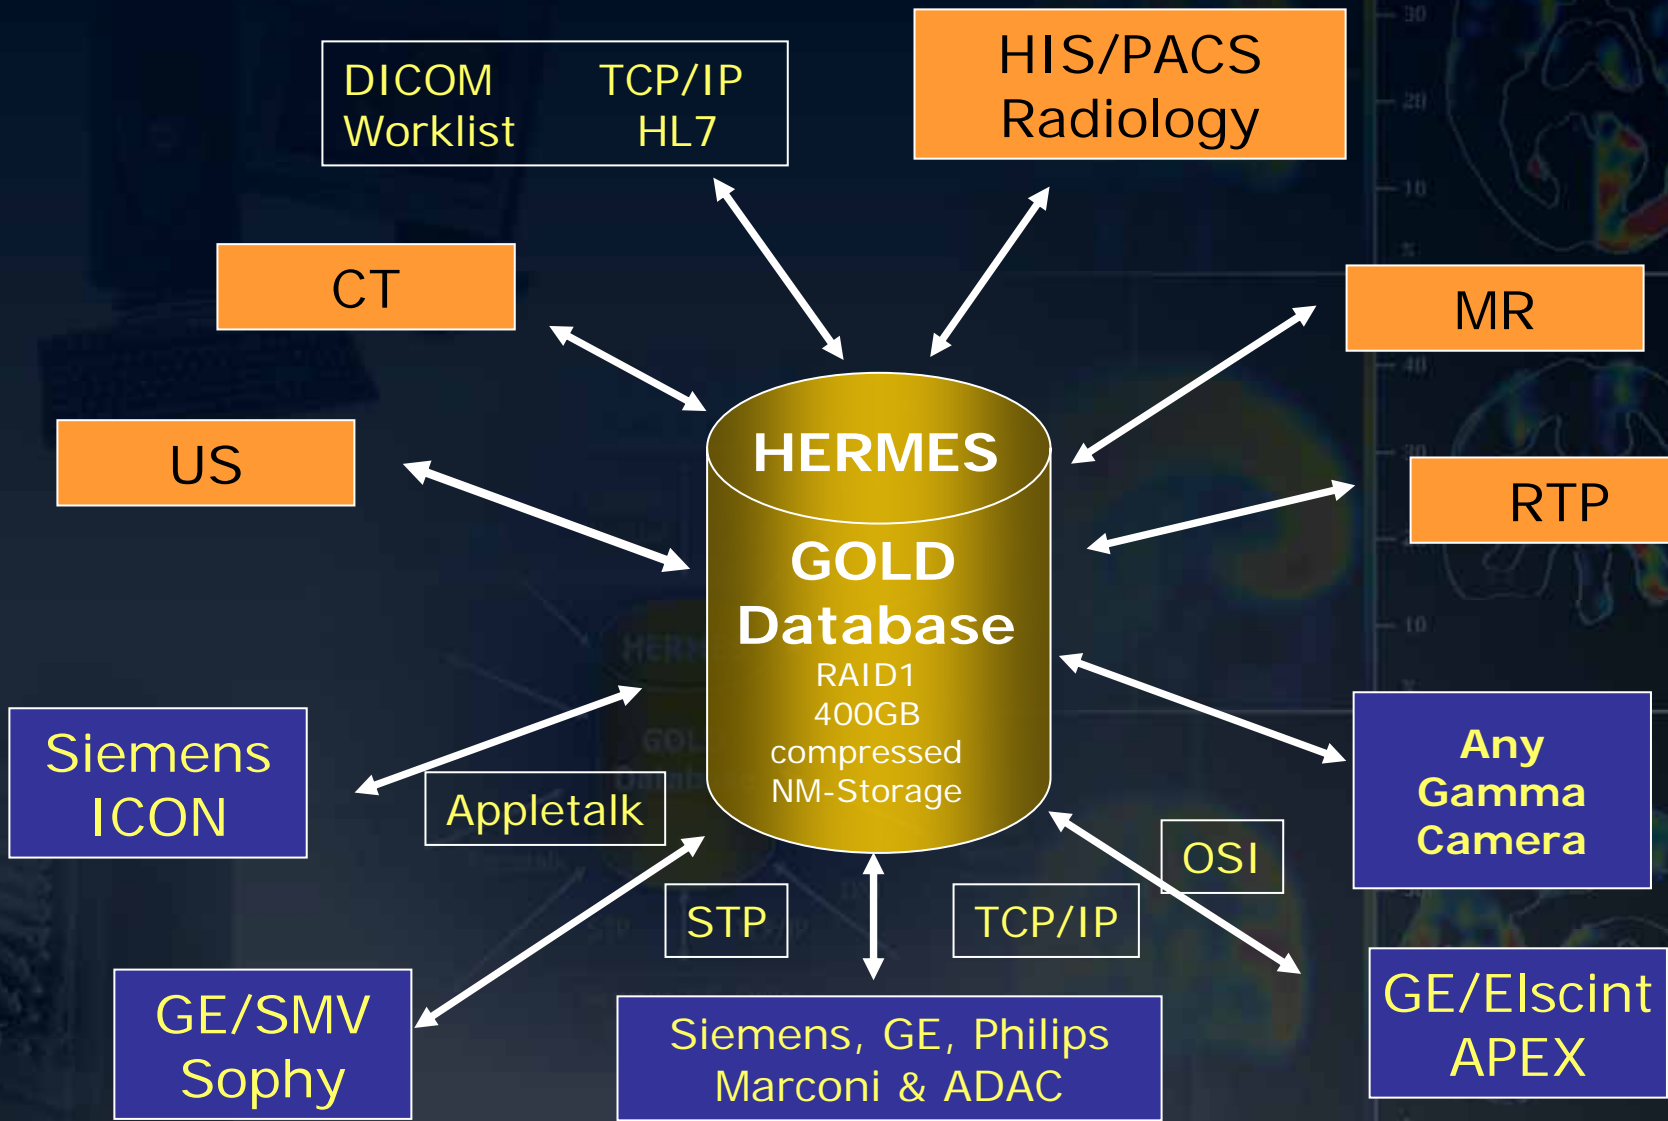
DICOM Worklist

TCP/IP HL7

HIS/PACS Radiology

CT

MR

US

HERMES

GOLD Database

RAID1
400GB
compressed
NM-Storage

RTP

Siemens ICON

Appletalk

Any Gamma Camera

OSI

STP

TCP/IP

GE/SMV Sophy

Siemens, GE, Philips Marconi & ADAC

GE/Elscint APEX